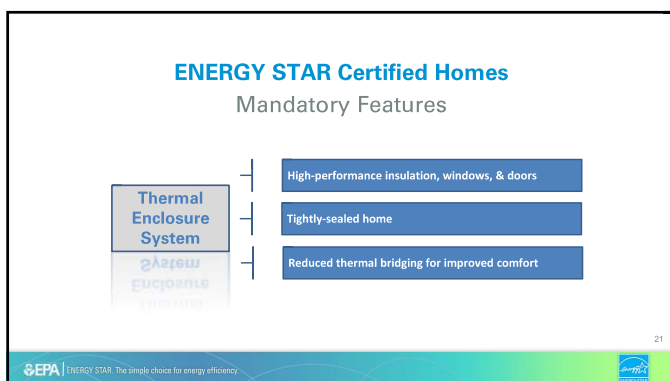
ENERGY STAR Certified Homes
Mandatory Features

Thermal Enclosure System

High-performance insulation, windows, & doors

Tightly-sealed home

Reduced thermal bridging for improved comfort

21

EPA | ENERGY STAR. The simple choice for energy efficiency.